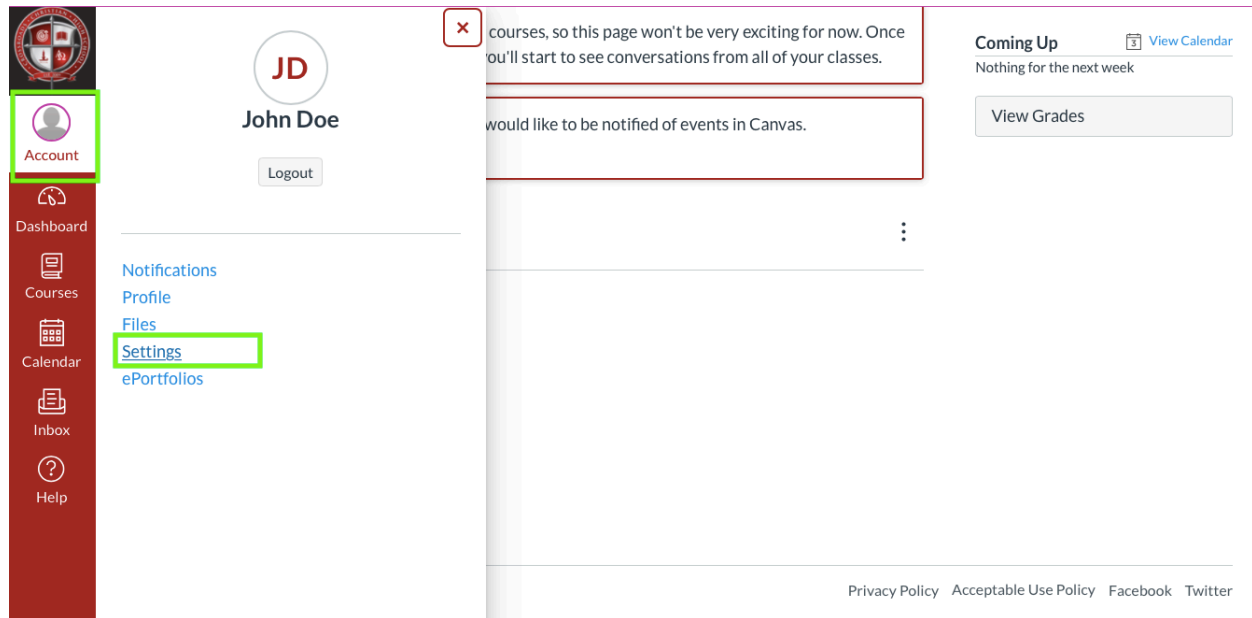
Account
Dashboard
Courses
Calendar
Inbox
Help

×

JD
John Doe

Logout

Notifications
Profile
Files
Settings
ePortfolios

courses, so this page won't be very exciting for now. Once ou'll start to see conversations from all of your classes.

would like to be notified of events in Canvas.

Coming Up
View Calendar
Nothing for the next week

View Grades

Privacy Policy Acceptable Use Policy Facebook Twitter